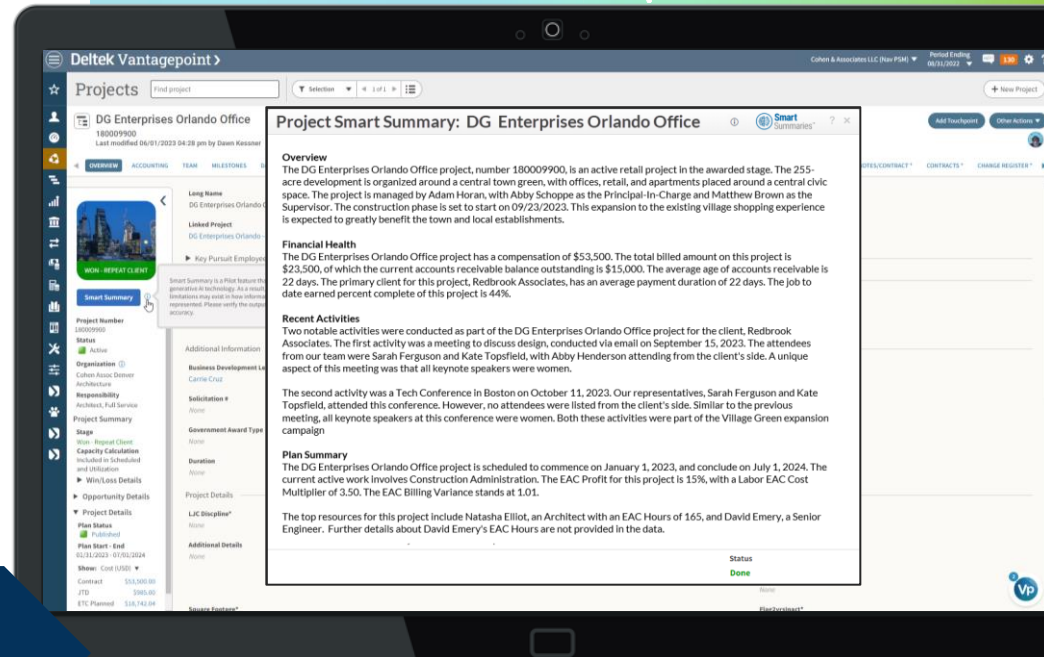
Deltek Vantagepoint

Cohen & Associates LLC (Nav PSM)
Period Ending 08/31/2022
130

Projects
Find project
Selection
1 of 1
+ New Project

DG Enterprises Orlando Office
180009900
Last modified 06/01/2023 04:28 pm by Dawn Kessner

Add Touchpoint
Other Actions

OVERVIEW
ACCOUNTING
TEAM
MILESTONES
NOTES/CONTRACT
CONTRACTS
CHANGE REGISTER

WON - REPEAT CLIENT
Smart Summary

Smart Summary is a Pilot feature that uses generative AI technology. As a result, limitations may exist in how information is represented. Please verify the output for accuracy.

Project Number
180009900
Status
Active
Organization
Cohen Assoc Denver Architecture
Responsibility
Architect, Full Service
Project Summary
Stage
Win - Repeat Client
Capacity Calculation
Included in Scheduled and Utilization
Win/Loss Details
Opportunity Details
Project Details
Plan Status
Published
Plan Start - End
01/31/2023 - 07/01/2024
Show: Cost (USD)
Contract $53,500.00
JTD $985.00
ETC Planned $16,142.04

Long Name
DG Enterprises Orlando
Linked Project
DG Enterprises Orlando
Key Pursuit Employee
Additional Information
Business Development Le
Carrie Cruz
Solicitation #
None
Government Award Type
None
Duration
None
Project Details
LJC Discpline*
None
Additional Details
None
Square Footage*
Flag2vrsimpact*

Project Smart Summary: DG Enterprises Orlando Office
Smart Summaries

Overview
The DG Enterprises Orlando Office project, number 180009900, is an active retail project in the awarded stage. The 255-acre development is organized around a central town green, with offices, retail, and apartments placed around a central civic space. The project is managed by Adam Horan, with Abby Schoppe as the Principal-In-Charge and Matthew Brown as the Supervisor. The construction phase is set to start on 09/23/2023. This expansion to the existing village shopping experience is expected to greatly benefit the town and local establishments.

Financial Health
The DG Enterprises Orlando Office project has a compensation of $53,500. The total billed amount on this project is $23,500, of which the current accounts receivable balance outstanding is $15,000. The average age of accounts receivable is 22 days. The primary client for this project, Redbrook Associates, has an average payment duration of 22 days. The job to date earned percent complete of this project is 44%.

Recent Activities
Two notable activities were conducted as part of the DG Enterprises Orlando Office project for the client, Redbrook Associates. The first activity was a meeting to discuss design, conducted via email on September 15, 2023. The attendees from our team were Sarah Ferguson and Kate Topsfield, with Abby Henderson attending from the client's side. A unique aspect of this meeting was that all keynote speakers were women.

The second activity was a Tech Conference in Boston on October 11, 2023. Our representatives, Sarah Ferguson and Kate Topsfield, attended this conference. However, no attendees were listed from the client's side. Similar to the previous meeting, all keynote speakers at this conference were women. Both these activities were part of the Village Green expansion campaign

Plan Summary
The DG Enterprises Orlando Office project is scheduled to commence on January 1, 2023, and conclude on July 1, 2024. The current active work involves Construction Administration. The EAC Profit for this project is 15%, with a Labor EAC Cost Multiplier of 3.50. The EAC Billing Variance stands at 1.01.

The top resources for this project include Natasha Elliot, an Architect with an EAC Hours of 165, and David Emery, a Senior Engineer. Further details about David Emery's EAC Hours are not provided in the data.

Status
Done

Vp